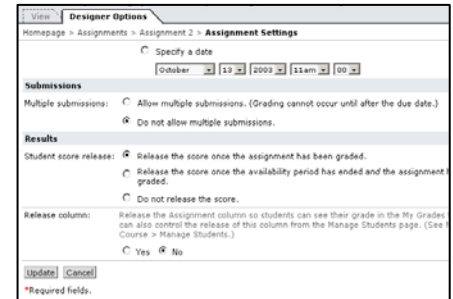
View | Designer Options

Homepage > Assignments > Assignment 2 > **Assignment Settings**

Specify a date

October | 13 | 2003 | 11am | 00

**Submissions**

Multiple submissions: Allow multiple submissions. (Grading cannot occur until after the due date.)

Do not allow multiple submissions.

**Results**

Student score release: Release the score once the assignment has been graded.

Release the score once the availability period has ended and the assignment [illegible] graded.

Do not release the score.

Release column: Release the Assignment column so students can see their grade in the My Grades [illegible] can also control the release of this column from the Manage Students page. (See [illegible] Course > Manage Students.)

Yes No

Update Cancel

*Required fields.